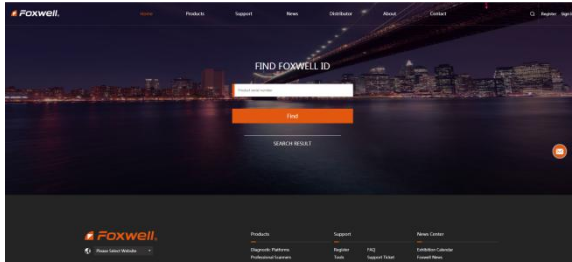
Foxwell.

Home Products Support News Distributor About Contact

Register Sign In

FIND FOXWELL ID

Product serial number

Find

SEARCH RESULT

Foxwell.

Please Select Website

Products

Diagnostic Platforms

Professional Scanners

Support

Register

Tools

FAQ

Support Ticket

News Center

Exhibition Calendar

Foxwell News